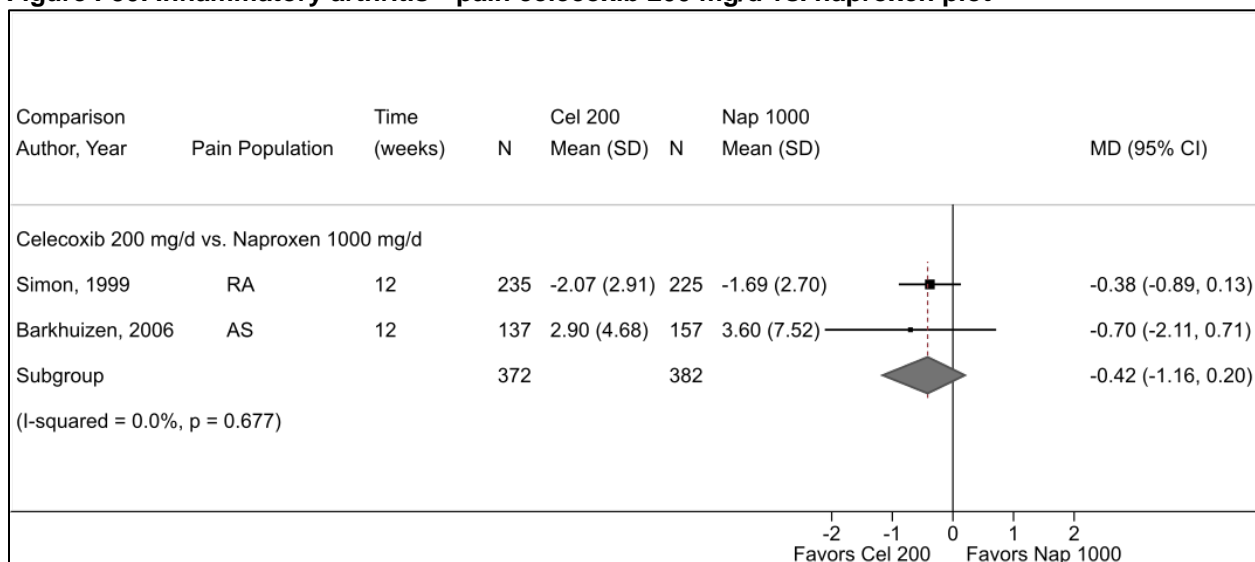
Figure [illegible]. Inflammatory arthritis – pain celecoxib 200 mg/d vs. naproxen plot

| Comparison Author, Year | Pain Population | Time (weeks) | N | Cel 200 Mean (SD) | N | Nap 1000 Mean (SD) | MD (95% CI) |
|---|---|---|---|---|---|---|---|
| Celecoxib 200 mg/d vs. Naproxen 1000 mg/d | | | | | | | |
| Simon, 1999 | RA | 12 | 235 | -2.07 (2.91) | 225 | -1.69 (2.70) | -0.38 (-0.89, 0.13) |
| Barkhuizen, 2006 | AS | 12 | 137 | 2.90 (4.68) | 157 | 3.60 (7.52) | -0.70 (-2.11, 0.71) |
| Subgroup | | | 372 | | 382 | | -0.42 (-1.16, 0.20) |
| (I-squared = 0.0%, p = 0.677) | | | | | | | |

-2 -1 0 1 2
Favors Cel 200 Favors Nap 1000